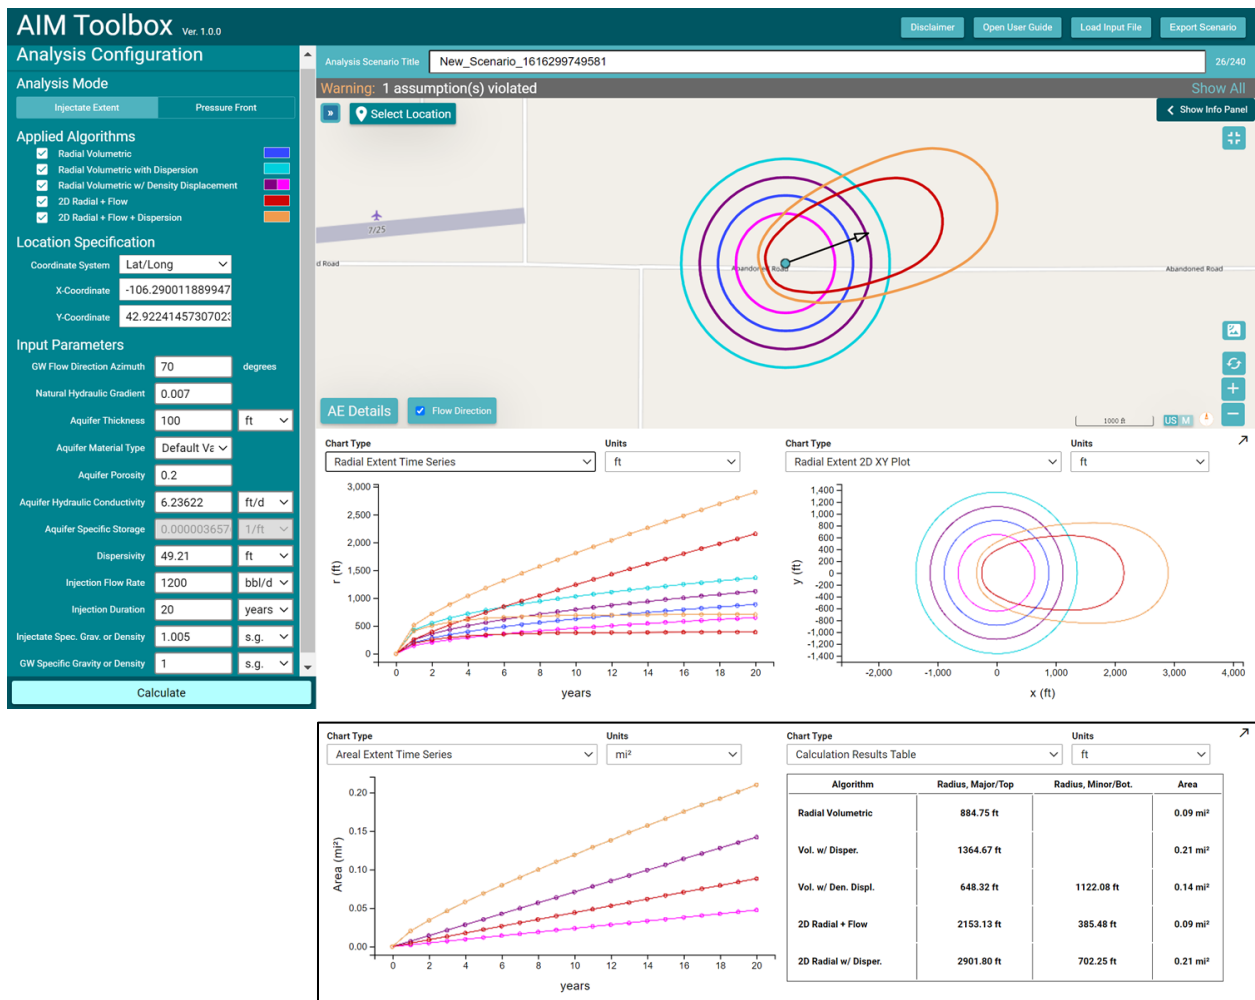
AIM Toolbox Ver. 1.0.0

Disclaimer | Open User Guide | Load Input File | Export Scenario

Analysis Configuration

Analysis Mode

Injectate Extent | Pressure Front

Applied Algorithms

Radial Volumetric
Radial Volumetric with Dispersion
Radial Volumetric w/ Density Displacement
2D Radial + Flow
2D Radial + Flow + Dispersion

Location Specification

Coordinate System: Lat/Long
X-Coordinate: -106.290011889947
Y-Coordinate: 42.92241457307023

Input Parameters

GW Flow Direction Azimuth: 70 degrees
Natural Hydraulic Gradient: 0.007
Aquifer Thickness: 100 ft
Aquifer Material Type: Default Va
Aquifer Porosity: 0.2
Aquifer Hydraulic Conductivity: 6.23622 ft/d
Aquifer Specific Storage: 0.000003657 1/ft
Dispersivity: 49.21 ft
Injection Flow Rate: 1200 bbl/d
Injection Duration: 20 years
Injectate Spec. Grav. or Density: 1.005 s.g.
GW Specific Gravity or Density: 1 s.g.

Calculate

Analysis Scenario Title: New_Scenario_1616299749581 26/240

Warning: 1 assumption(s) violated Show All

Select Location
Show Info Panel
7/25
d Road
Abandoned Road
Abandoned Road
AE Details
Flow Direction
1000 ft
US M

Chart Type: Radial Extent Time Series
Units: ft

| r (ft) | 3,000 | 2,500 | 2,000 | 1,500 | 1,000 | 500 | 0 |
years: 0 2 4 6 8 10 12 14 16 18 20

Chart Type: Radial Extent 2D XY Plot
Units: ft

y (ft): 1,400 1,200 1,000 800 600 400 200 0 -200 -400 -600 -800 -1,000 -1,200 -1,400
x (ft): -2,000 -1,000 0 1,000 2,000 3,000 4,000

Chart Type: Areal Extent Time Series
Units: mi²

Area (mi²): 0.20 0.15 0.10 0.05 0.00
years: 0 2 4 6 8 10 12 14 16 18 20

Chart Type: Calculation Results Table
Units: ft

| Algorithm | Radius, Major/Top | Radius, Minor/Bot. | Area |
|---|---|---|---|
| Radial Volumetric | 884.75 ft | | 0.09 mi² |
| Vol. w/ Disper. | 1364.67 ft | | 0.21 mi² |
| Vol. w/ Den. Displ. | 648.32 ft | 1122.08 ft | 0.14 mi² |
| 2D Radial + Flow | 2153.13 ft | 385.48 ft | 0.09 mi² |
| 2D Radial w/ Disper. | 2901.80 ft | 702.25 ft | 0.21 mi² |